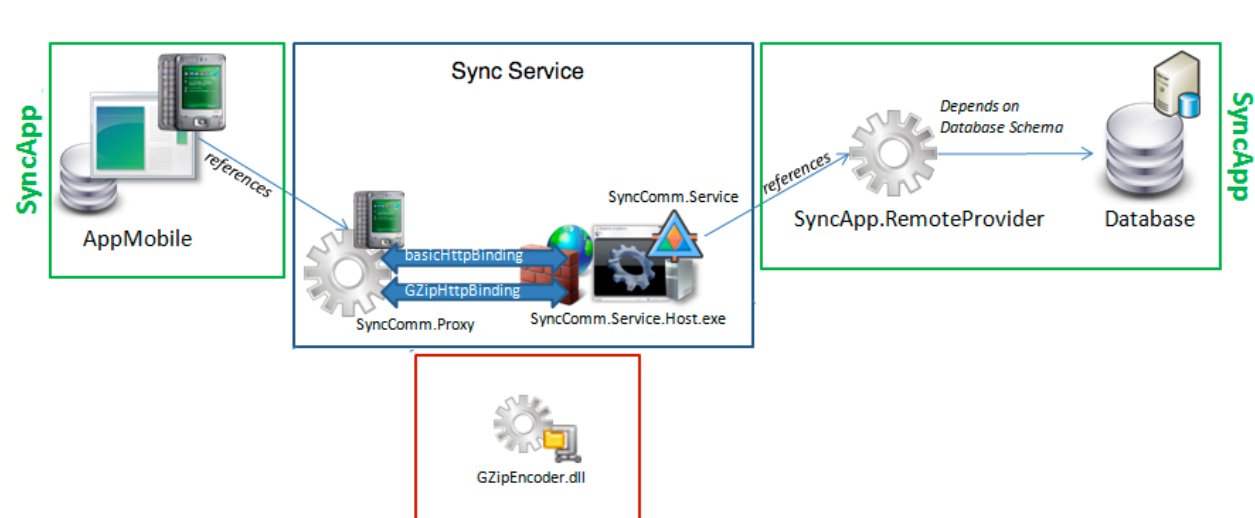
SyncApp

references

AppMobile

Sync Service

basicHttpBinding

GZipHttpBinding

SyncComm.Proxy

SyncComm.Service

SyncComm.Service.Host.exe

references

Depends on Database Schema

SyncApp.RemoteProvider

Database

SyncApp

GZipEncoder.dll